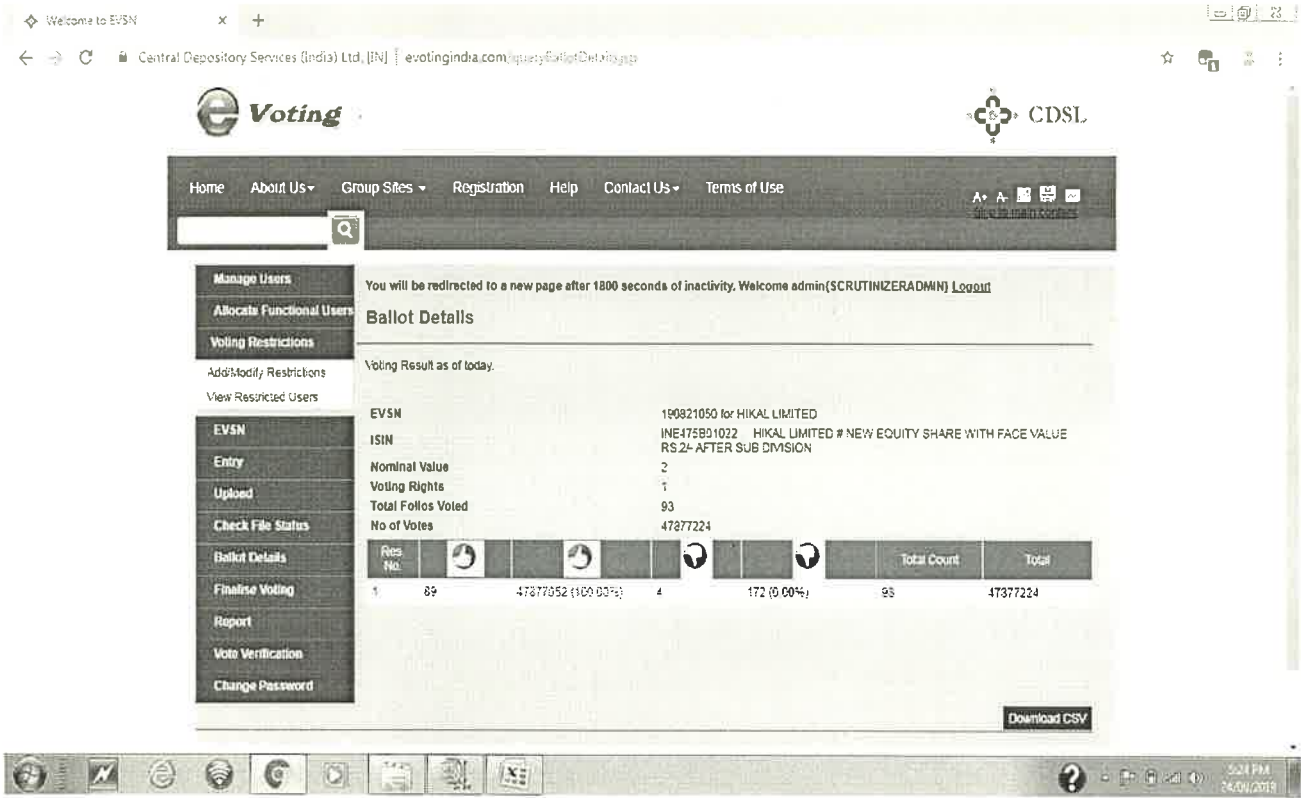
Welcome to EVSN

Central Depository Services (India) Ltd. [IN] | evotingindia.com/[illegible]

Voting

CDSL

Home About Us Group Sites Registration Help Contact Us Terms of Use

A+ A-

Skip to main content

Manage Users
Allocate Functional Users
Voting Restrictions
Add/Modify Restrictions
View Restricted Users
EVSN
Entry
Upload
Check File Status
Ballot Details
Finalise Voting
Report
Vote Verification
Change Password

You will be redirected to a new page after 1800 seconds of inactivity. Welcome admin(SCRUTINIZERADMIN) Logout

Ballot Details

Voting Result as of today.

| | |
|---|---|
| EVSN | 190821050 for HIKAL LIMITED |
| ISIN | INE475B01022 HIKAL LIMITED # NEW EQUITY SHARE WITH FACE VALUE RS.2/- AFTER SUB DIVISION |
| Nominal Value | 2 |
| Voting Rights | 1 |
| Total Folios Voted | 93 |
| No of Votes | 47877224 |

| Res. No. | | | | | Total Count | Total |
|---|---|---|---|---|---|---|
| 1 | 89 | 47877052 (100.00%) | 4 | 172 (0.00%) | 93 | 47877224 |

Download CSV

5:24 PM
24/09/2019